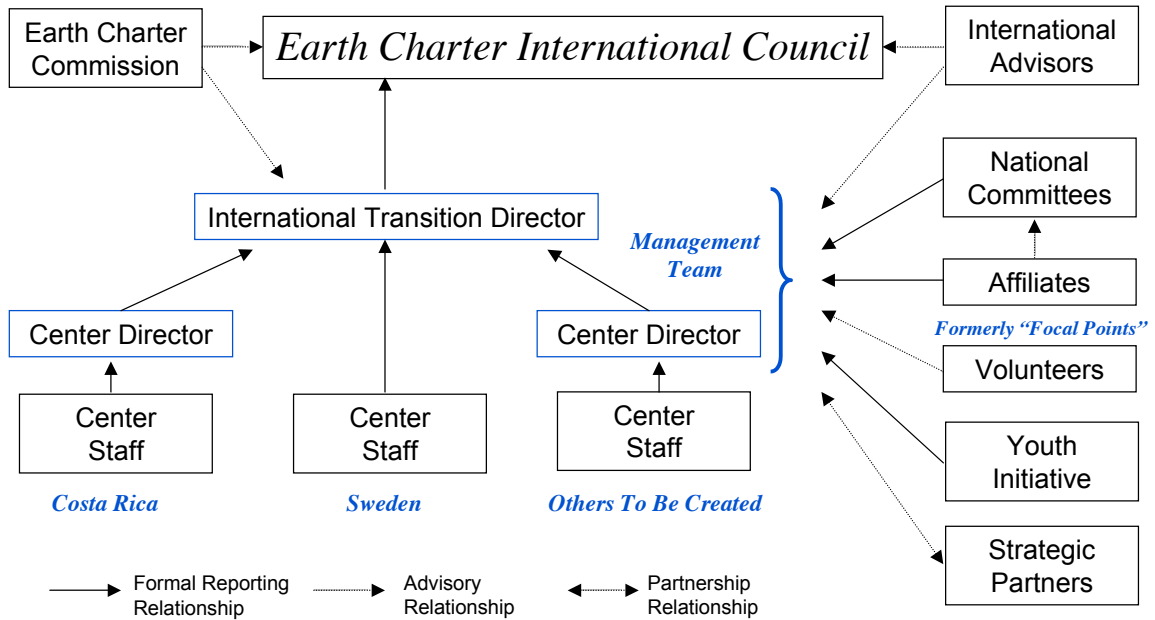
Earth Charter Commission

Earth Charter International Council

International Advisors

National Committees

International Transition Director

Management Team

Affiliates

Formerly "Focal Points"

Center Director

Center Director

Volunteers

Center Staff

Center Staff

Center Staff

Youth Initiative

Costa Rica

Sweden

Others To Be Created

Strategic Partners

Formal Reporting Relationship

Advisory Relationship

Partnership Relationship